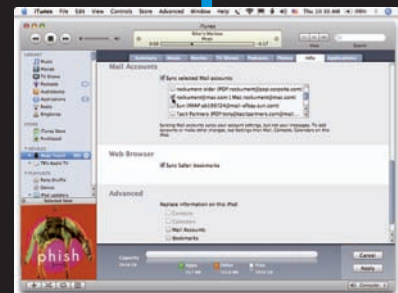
iTunes File Edit View Controls Store Advanced Window Help

iTunes

Mail Accounts

Sync selected Mail accounts

Web Browser

Sync Safari bookmarks

Advanced

Replace information on this iPod:

Contacts

Calendars

Mail Accounts

Bookmarks

Capacity

Audio

Other

Free

Cancel

Apply

phish